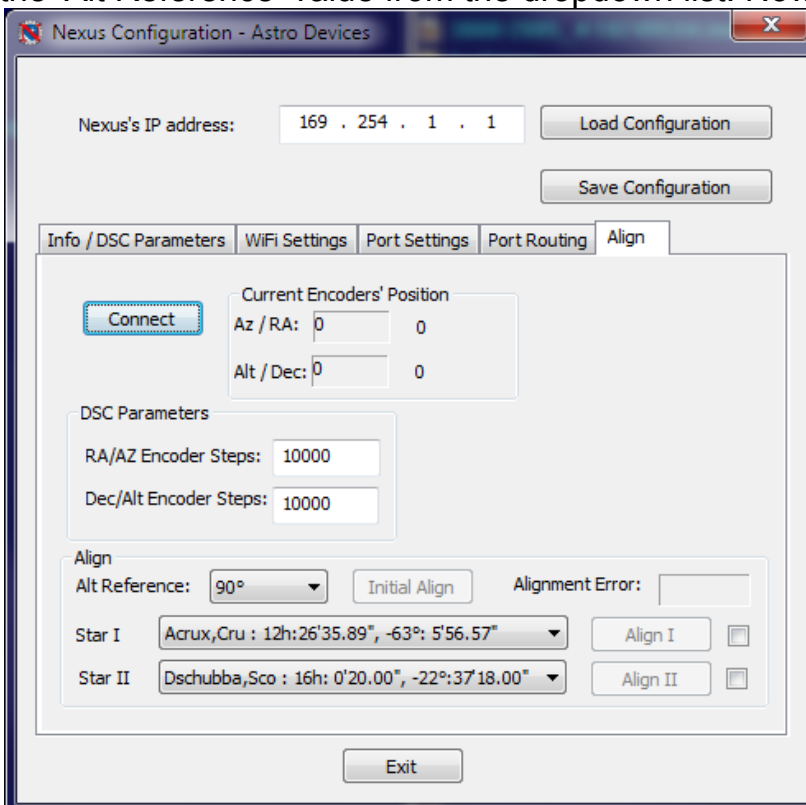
the "Alt Reference" value from the dropdown list. Now

Nexus Configuration - Astro Devices

Nexus's IP address: 169 . 254 . 1 . 1

Load Configuration

Save Configuration

Info / DSC Parameters | WiFi Settings | Port Settings | Port Routing | Align

Connect

Current Encoders' Position

Az / RA: 0 0

Alt / Dec: 0 0

DSC Parameters

RA/AZ Encoder Steps: 10000

Dec/Alt Encoder Steps: 10000

Align

Alt Reference: 90°

Initial Align

Alignment Error:

Star I Acrux,Cru : 12h:26'35.89", -63°: 5'56.57"

Align I

Star II Dschubba,Sco : 16h: 0'20.00", -22°:37'18.00"

Align II

Exit